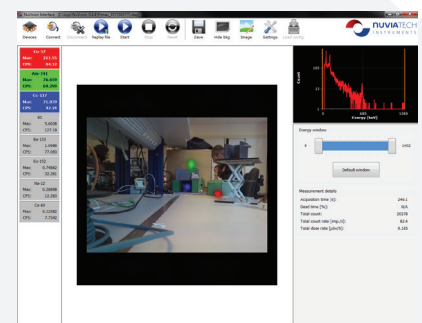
Devices Connect Disconnect Replay file Start Stop Reset Save Hide bkg Image Settings Load utility

NUVIATECH INSTRUMENTS

Co-57
Max: 211.55
CPS: 84.12

Am-241
Max: 76.659
CPS: 64.290

Cs-137
Max: 71.659
CPS: 82.16

Max: 5.6038
CPS: 127.18

Ba-133
Max: 1.0489
CPS: 77.085

Eu-152
Max: 0.76862
CPS: 32.261

Na-22
Max: 0.26898
CPS: 11.162

Co-60
Max: 0.11982
CPS: 7.7342

Count
Energy (keV)

Energy window
0
1450
Default window

Measurement details
Acquisition time (s): 244.1
Dead time (%): N/A
Total count: 20278
Total count rate (cnt/s): 82.4
Total dose rate (µSv/h): 0.165